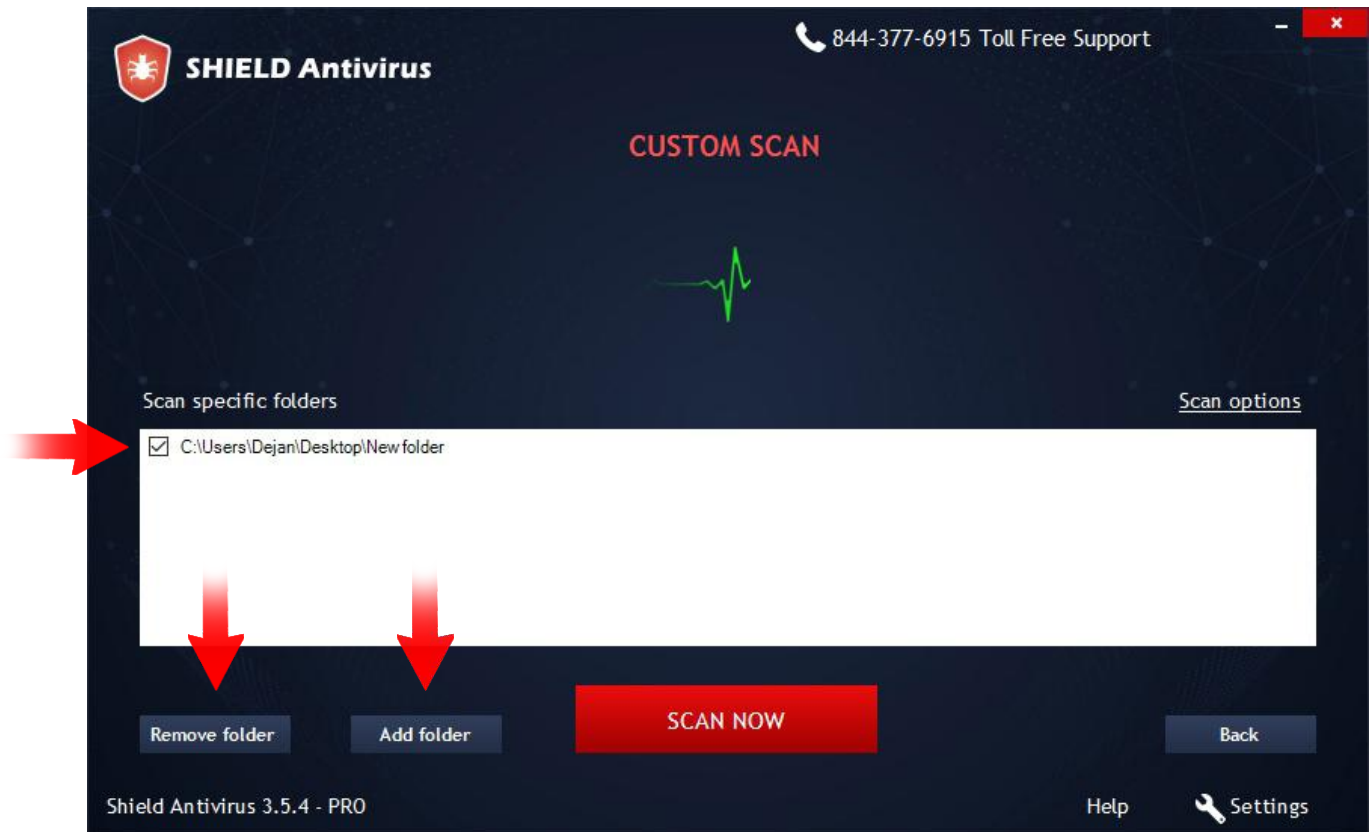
SHIELD Antivirus

844-377-6915 Toll Free Support

- ×

CUSTOM SCAN

Scan specific folders

Scan options

C:\Users\Dejan\Desktop\New folder

Remove folder

Add folder

SCAN NOW

Back

Shield Antivirus 3.5.4 - PRO

Help

Settings